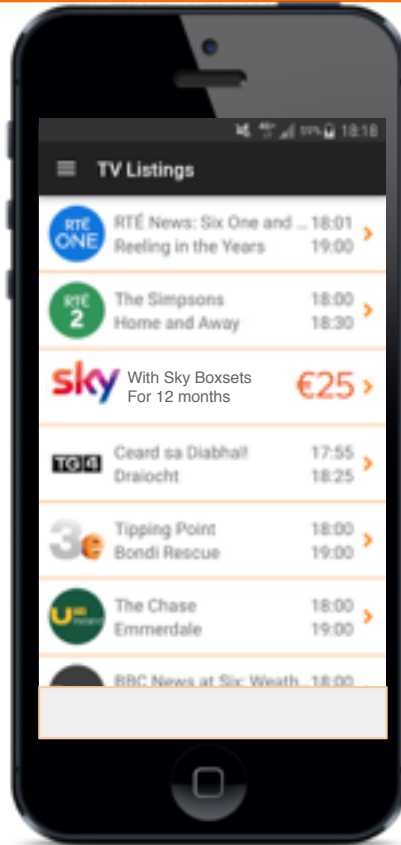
99% 18:18

TV Listings

RTÉ ONE
RTÉ News: Six One and ... 18:01
Reeling in the Years 19:00

RTÉ 2
The Simpsons 18:00
Home and Away 18:30

sky
With Sky Boxsets
For 12 months
€25

TG4
Ceard sa Diabhal! 17:55
Draiocht 18:25

3e
Tipping Point 18:00
Bondi Rescue 19:00

U
The Chase 18:00
Emmerdale 19:00

BBC News at Six; Weath... 18:00